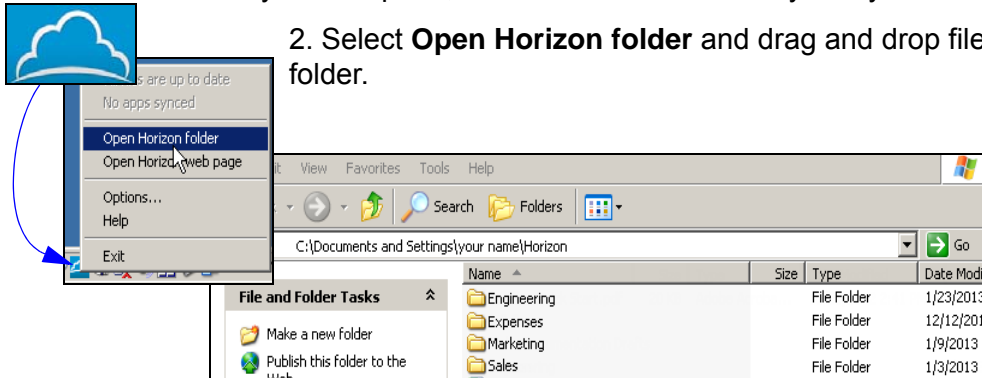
2. Select **Open Horizon folder** and drag and drop file folder.

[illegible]s are up to date
No apps synced
Open Horizon folder
Open Horiz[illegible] web page
Options...
Help
Exit

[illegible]it View Favorites Tools Help

Search Folders

C:\Documents and Settings\your name\Horizon

Go

File and Folder Tasks

Make a new folder

Publish this folder to the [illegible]

| Name | Size | Type | Date Modi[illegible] |
|---|---|---|---|
| Engineering | | File Folder | 1/23/2013 |
| Expenses | | File Folder | 12/12/201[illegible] |
| Marketing | | File Folder | 1/9/2013 |
| Sales | | File Folder | 1/3/2013 |